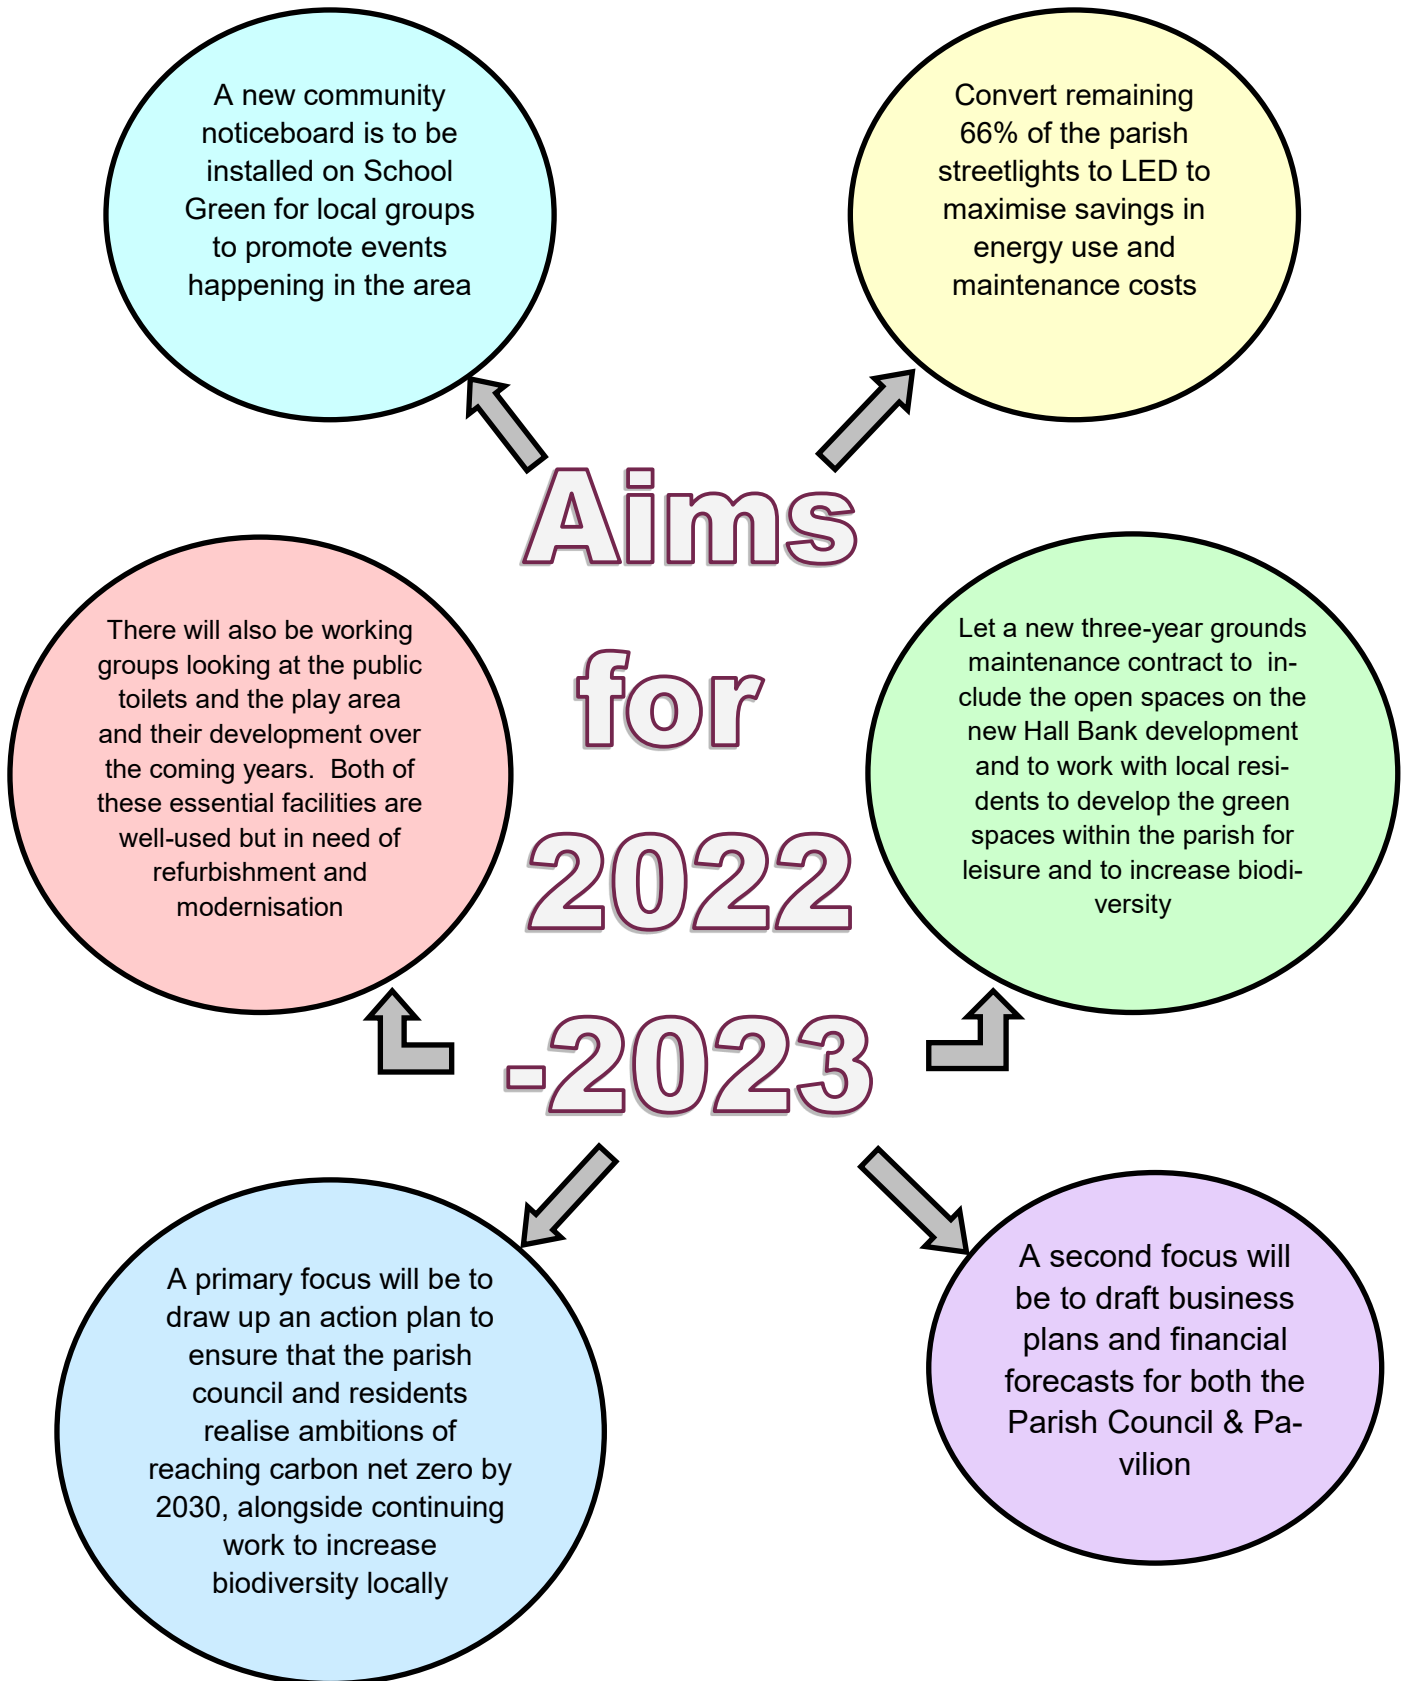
A new community noticeboard is to be installed on School Green for local groups to promote events happening in the area

Convert remaining 66% of the parish streetlights to LED to maximise savings in energy use and maintenance costs

Aims for 2022 -2023

There will also be working groups looking at the public toilets and the play area and their development over the coming years. Both of these essential facilities are well-used but in need of refurbishment and modernisation

Let a new three-year grounds maintenance contract to include the open spaces on the new Hall Bank development and to work with local residents to develop the green spaces within the parish for leisure and to increase biodiversity

A primary focus will be to draw up an action plan to ensure that the parish council and residents realise ambitions of reaching carbon net zero by 2030, alongside continuing work to increase biodiversity locally

A second focus will be to draft business plans and financial forecasts for both the Parish Council & Pavilion